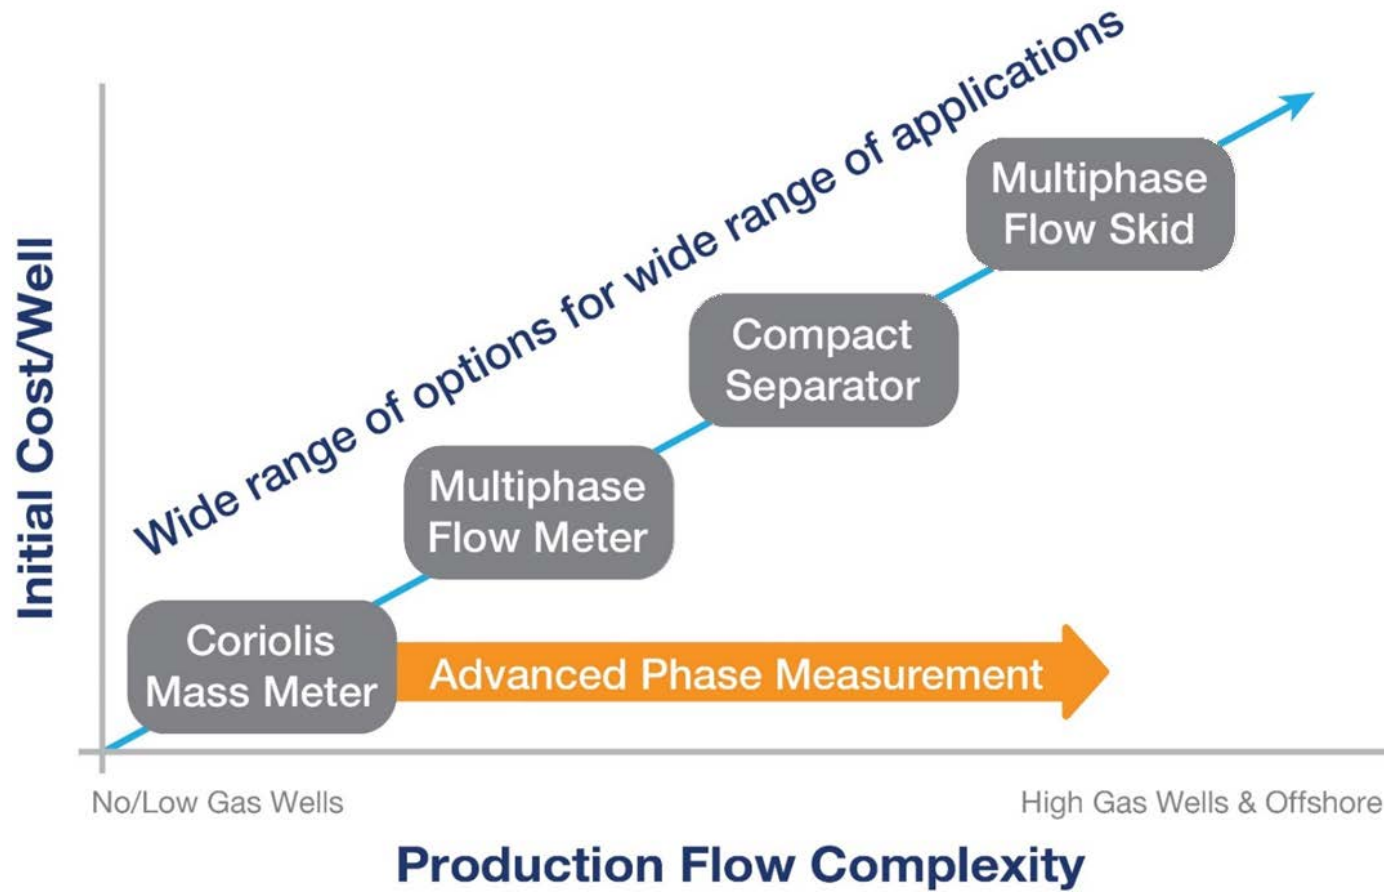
Wide range of options for wide range of applications

Initial Cost/Well

Multiphase Flow Skid

Compact Separator

Multiphase Flow Meter

Coriolis Mass Meter

Advanced Phase Measurement

No/Low Gas Wells

High Gas Wells & Offshore

Production Flow Complexity